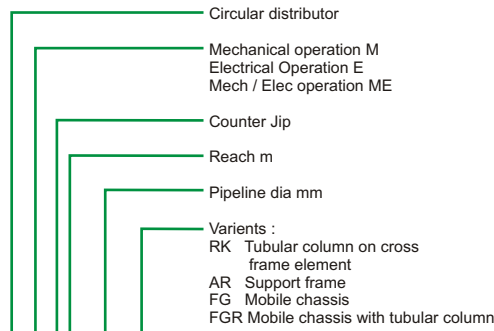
Circular distributor

Mechanical operation M
Electrical Operation E
Mech / Elec operation ME

Counter Jip

Reach m

Pipeline dia mm

Varients :
RK Tubular column on cross frame element
AR Support frame
FG Mobile chassis
FGR Mobile chassis with tubular column